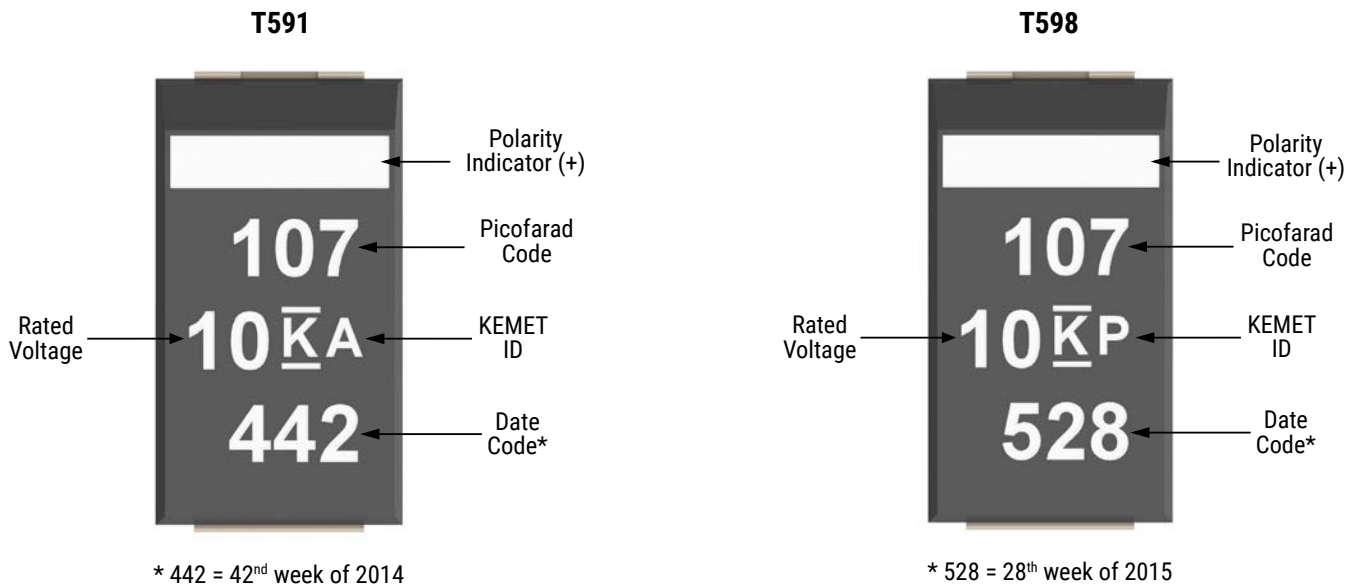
T591

Polarity Indicator (+)

107

Picofarad Code

Rated Voltage

10 $\overline{\underline{K}}$A

KEMET ID

442

Date Code*

* 442 = 42$^{nd}$ week of 2014

T598

Polarity Indicator (+)

107

Picofarad Code

Rated Voltage

10 $\overline{\underline{K}}$P

KEMET ID

528

Date Code*

* 528 = 28$^{th}$ week of 2015